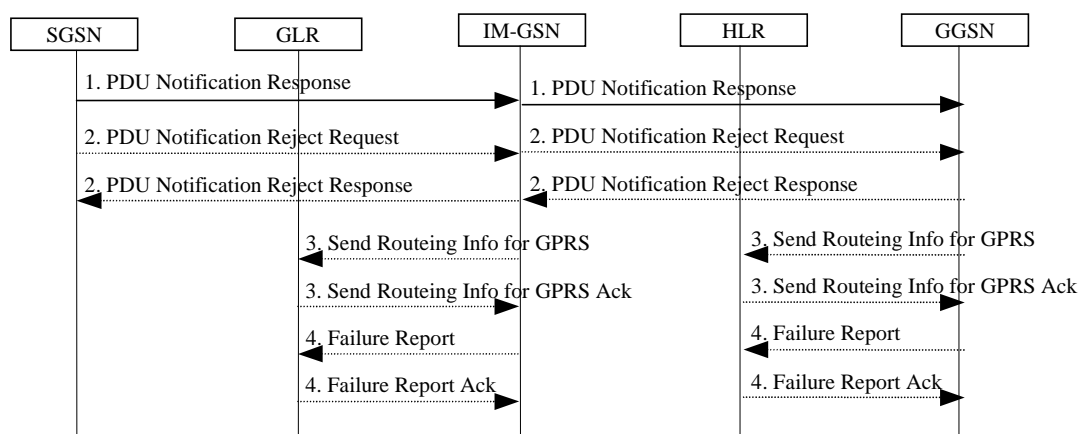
SGSN
GLR
IM-GSN
HLR
GGSN

1. PDU Notification Response
1. PDU Notification Response
2. PDU Notification Reject Request
2. PDU Notification Reject Request
2. PDU Notification Reject Response
2. PDU Notification Reject Response
3. Send Routeing Info for GPRS
3. Send Routeing Info for GPRS
3. Send Routeing Info for GPRS Ack
3. Send Routeing Info for GPRS Ack
4. Failure Report
4. Failure Report
4. Failure Report Ack
4. Failure Report Ack